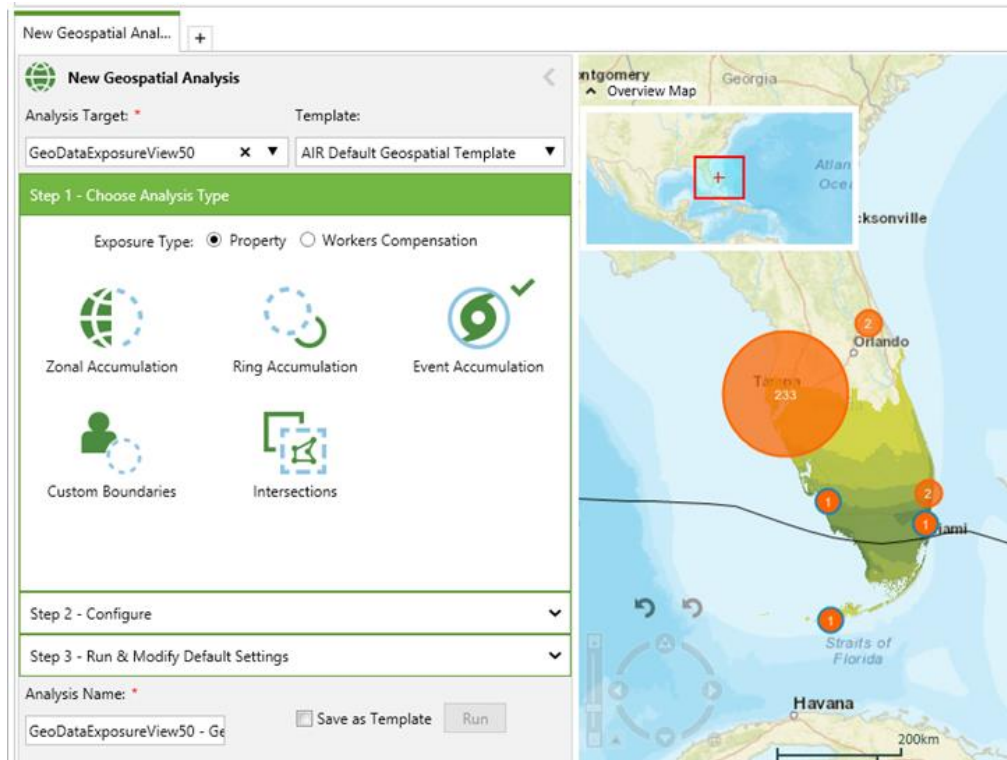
New Geospatial Anal... +

New Geospatial Analysis

Analysis Target: *

Template:

GeoDataExposureView50

AIR Default Geospatial Template

Step 1 - Choose Analysis Type

Exposure Type: Property Workers Compensation

Zonal Accumulation

Ring Accumulation

Event Accumulation

Custom Boundaries

Intersections

Step 2 - Configure

Step 3 - Run & Modify Default Settings

Analysis Name: *

GeoDataExposureView50 - Ge

Save as Template

Run

ntgomery

Georgia

Overview Map

Atlan

Oce

cksonville

2

Orlando

Tampa

233

1

2

1

ami

1

Straits of Florida

Havana

200km